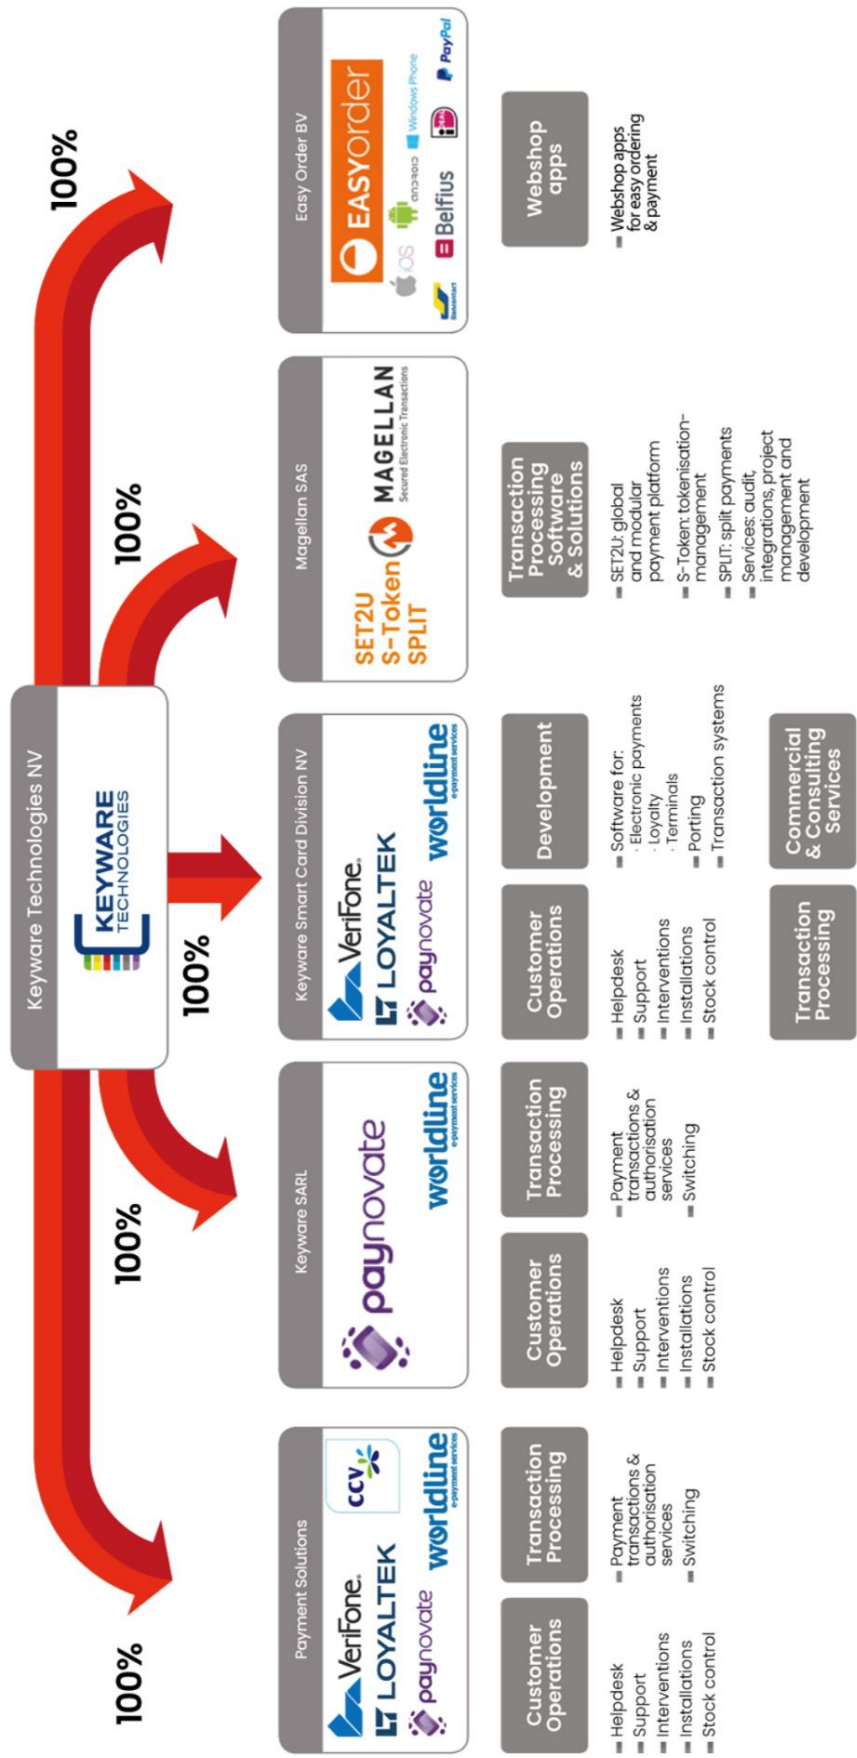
Keyware Technologies NV

KEYWARE TECHNOLOGIES

100%

Payment Solutions

VeriFone. LOYALTEK paynovate ccv worldline e-payment services

Customer Operations

- Helpdesk
- Support
- Interventions
- Installations
- Stock control

Transaction Processing

- Payment transactions & authorisation services
- Switching

100%

Keyware SARL

paynovate worldline e-payment services

Customer Operations

- Helpdesk
- Support
- Interventions
- Installations
- Stock control

Transaction Processing

- Payment transactions & authorisation services
- Switching

100%

Keyware Smart Card Division NV

VeriFone. LOYALTEK paynovate worldline e-payment services

Customer Operations

- Helpdesk
- Support
- Interventions
- Installations
- Stock control

Development

- Software for:
· Electronic payments
· Loyalty
· Terminals
- Porting
- Transaction systems

Transaction Processing

Commercial & Consulting Services

100%

Magellan SAS

SET2U S-Token SPLIT MAGELLAN Secured Electronic Transactions

Transaction Processing Software & Solutions

- SET2U: global and modular payment platform
- S-Token: tokenisation-management
- SPLIT: split payments
- Services: audit, integrations, project management and development

100%

Easy Order BV

EASYorder iOS android Windows Phone Bancontact Belfius iDeal PayPal

Webshop apps

- Webshop apps for easy ordering & payment